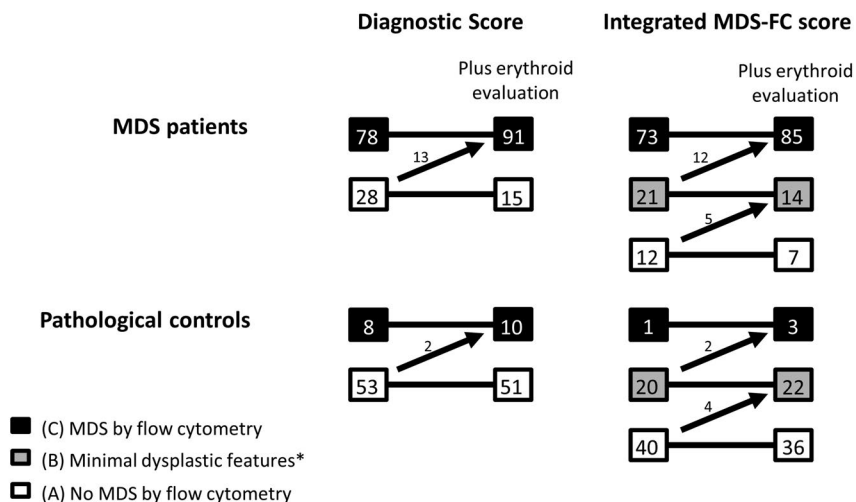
Diagnostic Score

Integrated MDS-FC score

Plus erythroid evaluation

Plus erythroid evaluation

MDS patients

78
91
13
28
15

73
85
12
21
14
5
12
7

Pathological controls

8
10
2
53
51

1
3
2
20
22
4
40
36

(C) MDS by flow cytometry

(B) Minimal dysplastic features*

(A) No MDS by flow cytometry